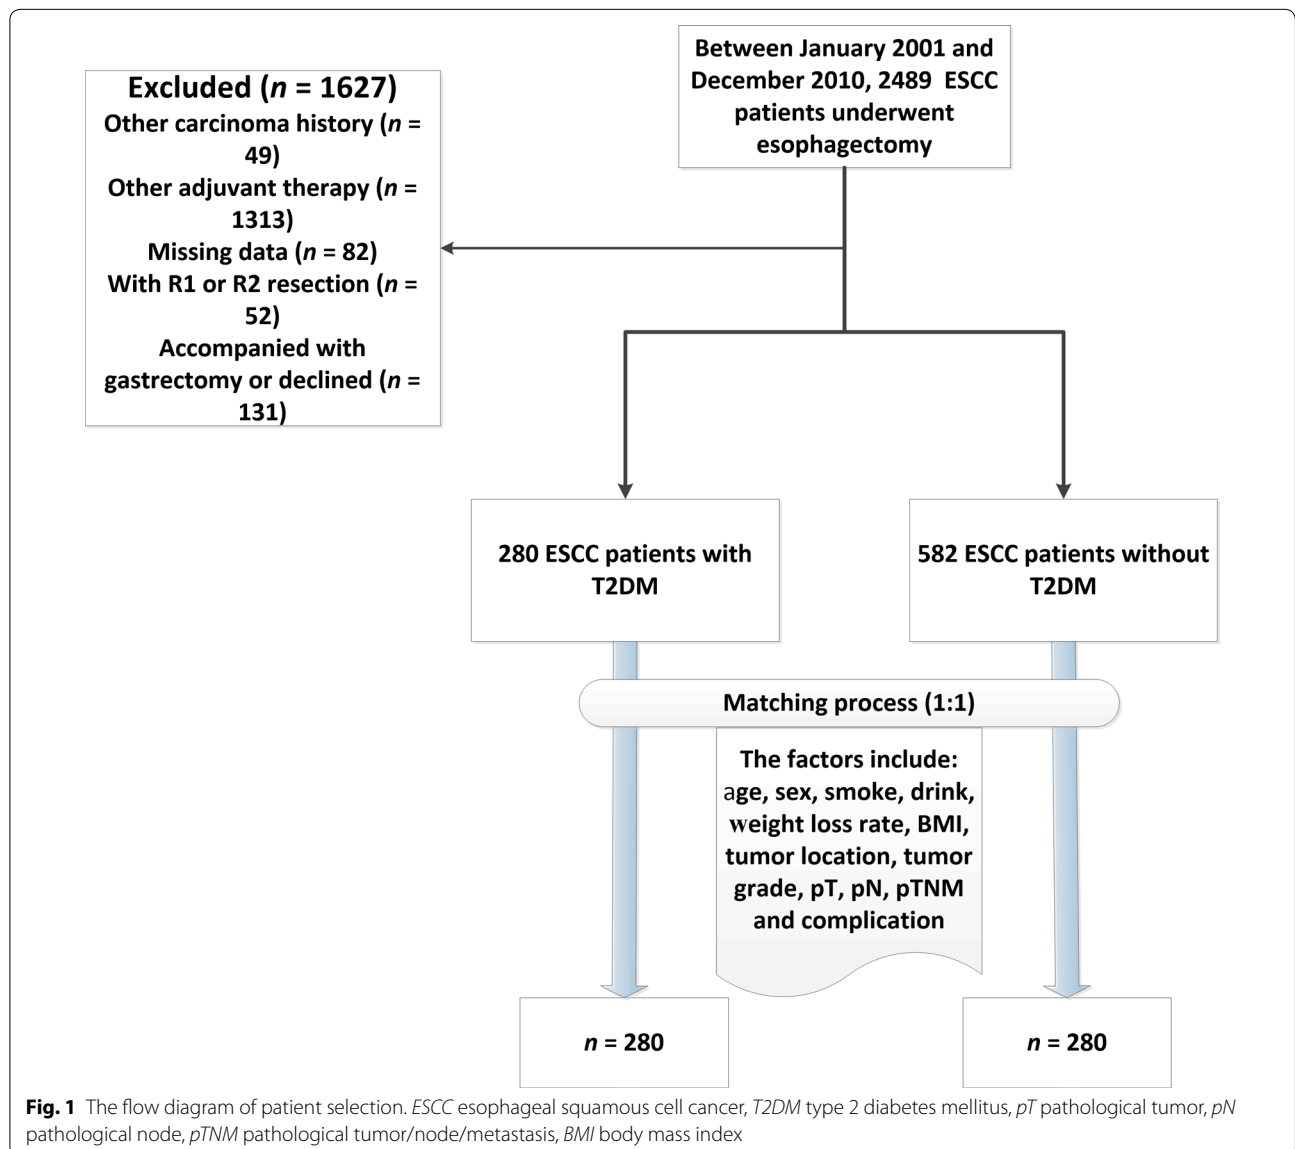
Between January 2001 and December 2010, 2489 ESCC patients underwent esophagectomy

Excluded ($n$ = 1627)
Other carcinoma history ($n$ = 49)
Other adjuvant therapy ($n$ = 1313)
Missing data ($n$ = 82)
With R1 or R2 resection ($n$ = 52)
Accompanied with gastrectomy or declined ($n$ = 131)

280 ESCC patients with T2DM

582 ESCC patients without T2DM

Matching process (1:1)

The factors include: age, sex, smoke, drink, weight loss rate, BMI, tumor location, tumor grade, pT, pN, pTNM and complication

$n$ = 280

$n$ = 280

**Fig. 1** The flow diagram of patient selection. *ESCC* esophageal squamous cell cancer, *T2DM* type 2 diabetes mellitus, *pT* pathological tumor, *pN* pathological node, *pTNM* pathological tumor/node/metastasis, *BMI* body mass index